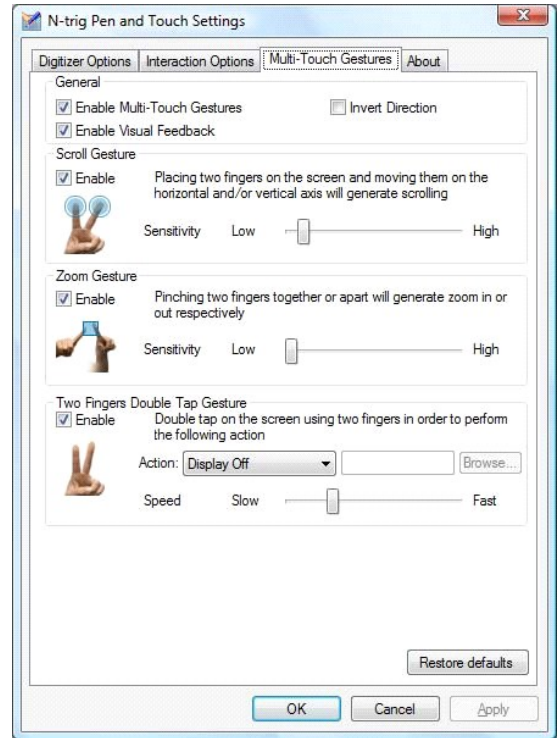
N-trig Pen and Touch Settings

Digitizer Options | Interaction Options | Multi-Touch Gestures | About

General
Enable Multi-Touch Gestures
Invert Direction
Enable Visual Feedback

Scroll Gesture
Enable
Placing two fingers on the screen and moving them on the horizontal and/or vertical axis will generate scrolling
Sensitivity Low High

Zoom Gesture
Enable
Pinching two fingers together or apart will generate zoom in or out respectively
Sensitivity Low High

Two Fingers Double Tap Gesture
Enable
Double tap on the screen using two fingers in order to perform the following action
Action: Display Off
Browse...
Speed Slow Fast

Restore defaults

OK Cancel Apply